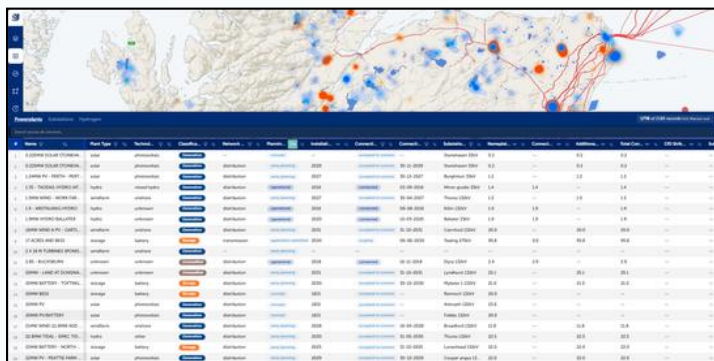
Powerstations Substations Hydrogen

| Name | Plant Type | Technol... | Classifica... | Network... | Planni... | Installat... | Connecti... | Connecti... | Substatio... | Nameplat... | Connect... | Additiona... | Total Cor... |
|---|---|---|---|---|---|---|---|---|---|---|---|---|---|
| 0.225MW SOLAR STONEHA... | solar | photovoltaic | | distribution | | | | | | 0.2 | | 0.2 | 0.2 |
| 0.225MW SOLAR STONEHA... | solar | photovoltaic | | distribution | | 2025 | | 31-12-2026 | | 0.2 | | 0.2 | 0.2 |
| 1.24MW PV - PERTH - PERT... | solar | photovoltaic | | distribution | | 2027 | | 31-12-2027 | | 1.2 | | 1.2 | 1.2 |
| 1.35 - TAODAIL HYDRO ... | hydro | mixed hydro | | distribution | | 2024 | | 01-09-2026 | | 1.4 | 1.4 | | 1.4 |
| 1.5MW WIND - WORK FAR... | windfarm | onshore | | distribution | | 2026 | | 04-04-2027 | | 1.5 | | 1.5 | 1.5 |
| 1.6 - WESTBURN HYDRO | hydro | unknown | | distribution | | 2024 | | 06-08-2024 | | 1.6 | 1.6 | | 1.6 |
| 1.8MW HYDRO BALLATER | hydro | unknown | | distribution | | 2025 | | 10-03-2020 | | 1.8 | 1.8 | | 1.8 |
| 1.8MW WIND & PV - CARTS... | windfarm | onshore | | distribution | | 2031 | | 31-10-2031 | | 20.0 | | 20.0 | 20.0 |
| 17 ACRES AND BESS | storage | battery | | transmission | | 2031 | | 06-06-2033 | | 99.8 | 0.0 | 99.8 | 99.8 |
| 1.8MW PV - BUCKSBURN | unknown | unknown | | distribution | | 2024 | | 31-12-2024 | | 2.9 | 2.9 | | 2.9 |
| 20MW - LAND AT DUNDNA... | unknown | unknown | | distribution | | 2033 | | 31-12-2033 | | 20.1 | | 20.1 | 20.1 |
| 20MW BATTERY - FORTING... | storage | battery | | distribution | | 2030 | | 31-12-2030 | | 20.0 | | 20.0 | 20.0 |
| 20MW BESS | storage | battery | | distribution | | 2033 | | | | 20.0 | | | |
| 20MW PV | solar | photovoltaic | | distribution | | 2033 | | | | 20.0 | | | |
| 20MW PV BATTERY | solar | photovoltaic | | distribution | | 2033 | | | | 20.0 | | | |
| 21MW WIND | windfarm | onshore | | distribution | | 2026 | | 31-05-2026 | | 21.8 | | 21.8 | 21.8 |
| 22.5MW TIDAL | hydro | other | | distribution | | 2026 | | 31-05-2026 | | 22.5 | | 22.5 | 22.5 |
| 22MW BATTERY - NORTH... | storage | battery | | distribution | | 2030 | | 31-10-2030 | | 22.0 | | 22.0 | 22.0 |
| 22MW PV - PRATTIE FARM... | solar | photovoltaic | | distribution | | 2030 | | 31-10-2030 | | 22.0 | | 22.0 | 22.0 |